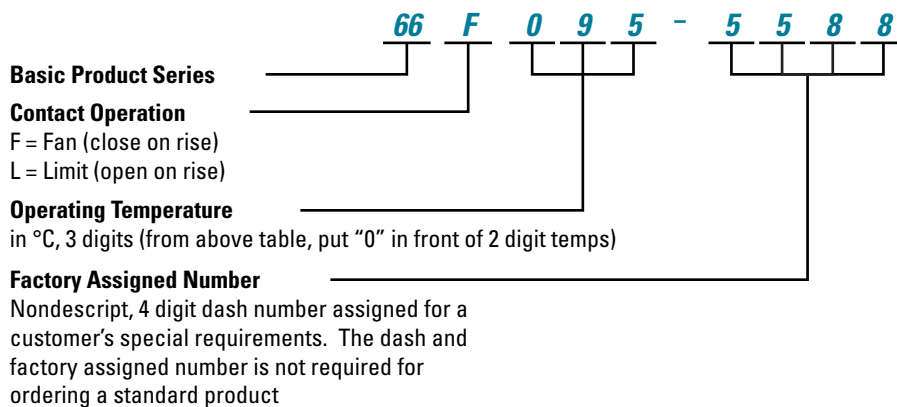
66 F 0 9 5 – 5 5 8 8

**Basic Product Series**

**Contact Operation**
F = Fan (close on rise)
L = Limit (open on rise)

**Operating Temperature**
in °C, 3 digits (from above table, put "0" in front of 2 digit temps)

**Factory Assigned Number**
Nondescript, 4 digit dash number assigned for a customer's special requirements. The dash and factory assigned number is not required for ordering a standard product